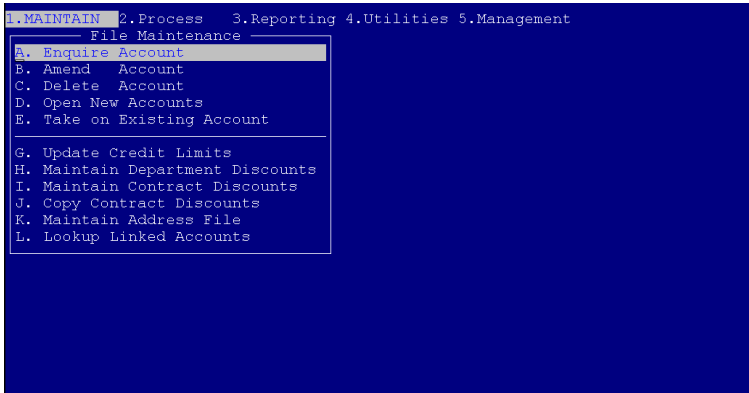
1.MAINTAIN 2.Process 3.Reporting 4.Utilities 5.Management

File Maintenance

A. Enquire Account
B. Amend Account
C. Delete Account
D. Open New Accounts
E. Take on Existing Account

G. Update Credit Limits
H. Maintain Department Discounts
I. Maintain Contract Discounts
J. Copy Contract Discounts
K. Maintain Address File
L. Lookup Linked Accounts